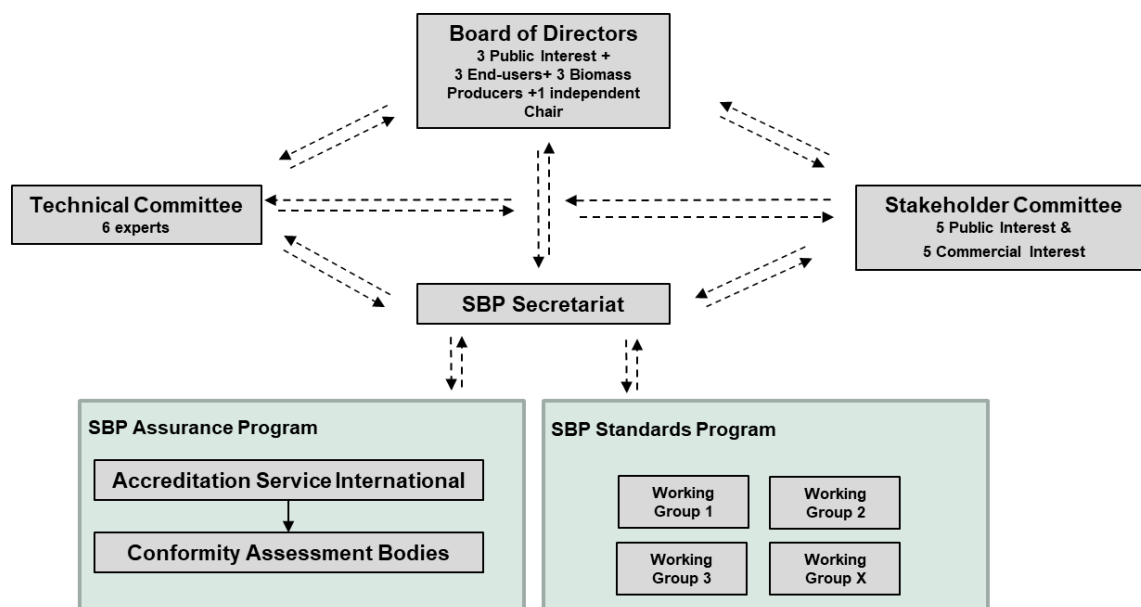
Board of Directors
3 Public Interest + 3 End-users+ 3 Biomass Producers +1 independent Chair

Technical Committee
6 experts

Stakeholder Committee
5 Public Interest &
5 Commercial Interest

SBP Secretariat

SBP Assurance Program

Accreditation Service International

Conformity Assessment Bodies

SBP Standards Program

Working Group 1

Working Group 2

Working Group 3

Working Group X